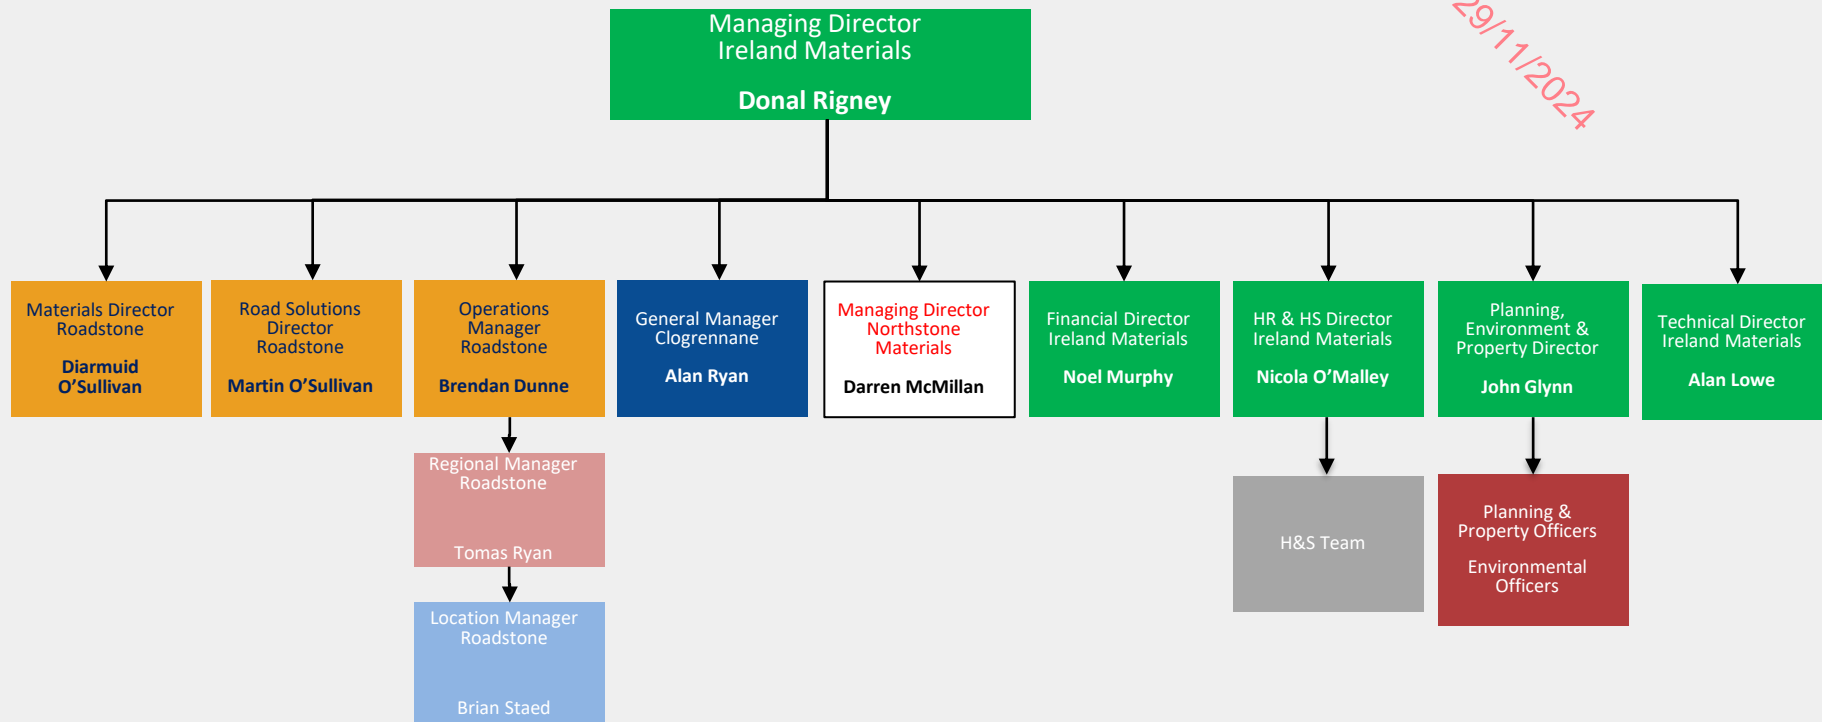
Managing Director
Ireland Materials

Donal Rigney

29/11/2024

Materials Director
Roadstone

Diarmuid O’Sullivan

Road Solutions Director
Roadstone

Martin O’Sullivan

Operations Manager
Roadstone

Brendan Dunne

General Manager
Clogrennane

Alan Ryan

Managing Director
Northstone Materials

Darren McMillan

Financial Director
Ireland Materials

Noel Murphy

HR & HS Director
Ireland Materials

Nicola O’Malley

Planning, Environment & Property Director

John Glynn

Technical Director
Ireland Materials

Alan Lowe

Regional Manager
Roadstone

Tomas Ryan

Location Manager
Roadstone

Brian Staed

H&S Team

Planning & Property Officers

Environmental Officers